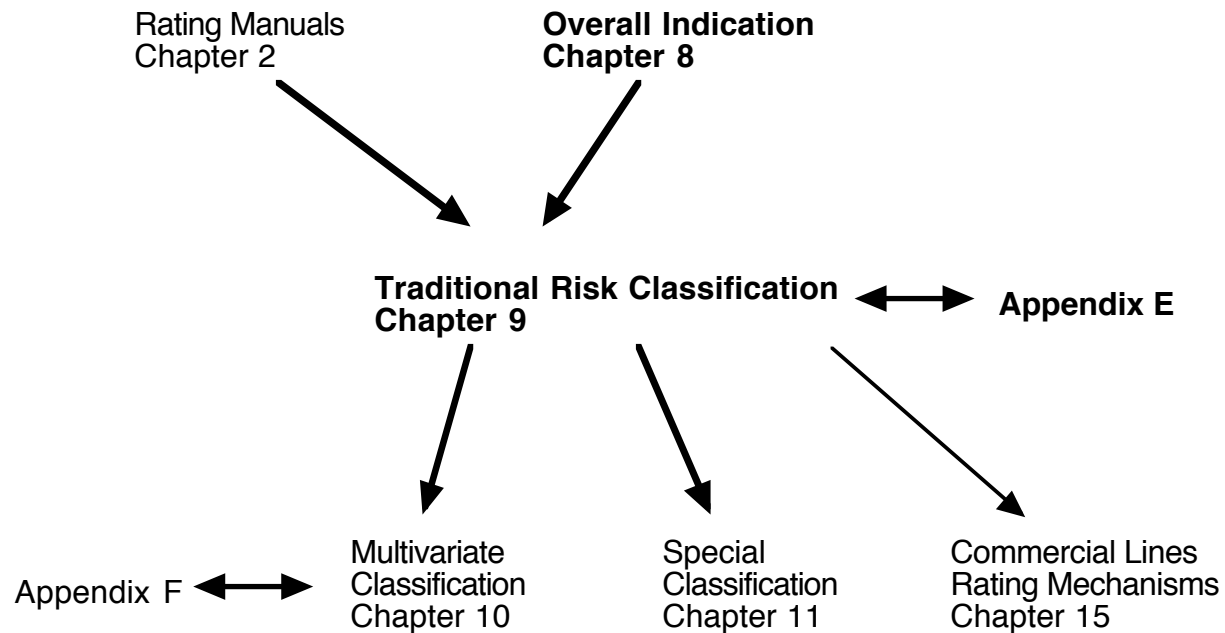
Rating Manuals
Chapter 2

**Overall Indication**
**Chapter 8**

**Traditional Risk Classification**
**Chapter 9**

**Appendix E**

Appendix F

Multivariate
Classification
Chapter 10

Special
Classification
Chapter 11

Commercial Lines
Rating Mechanisms
Chapter 15